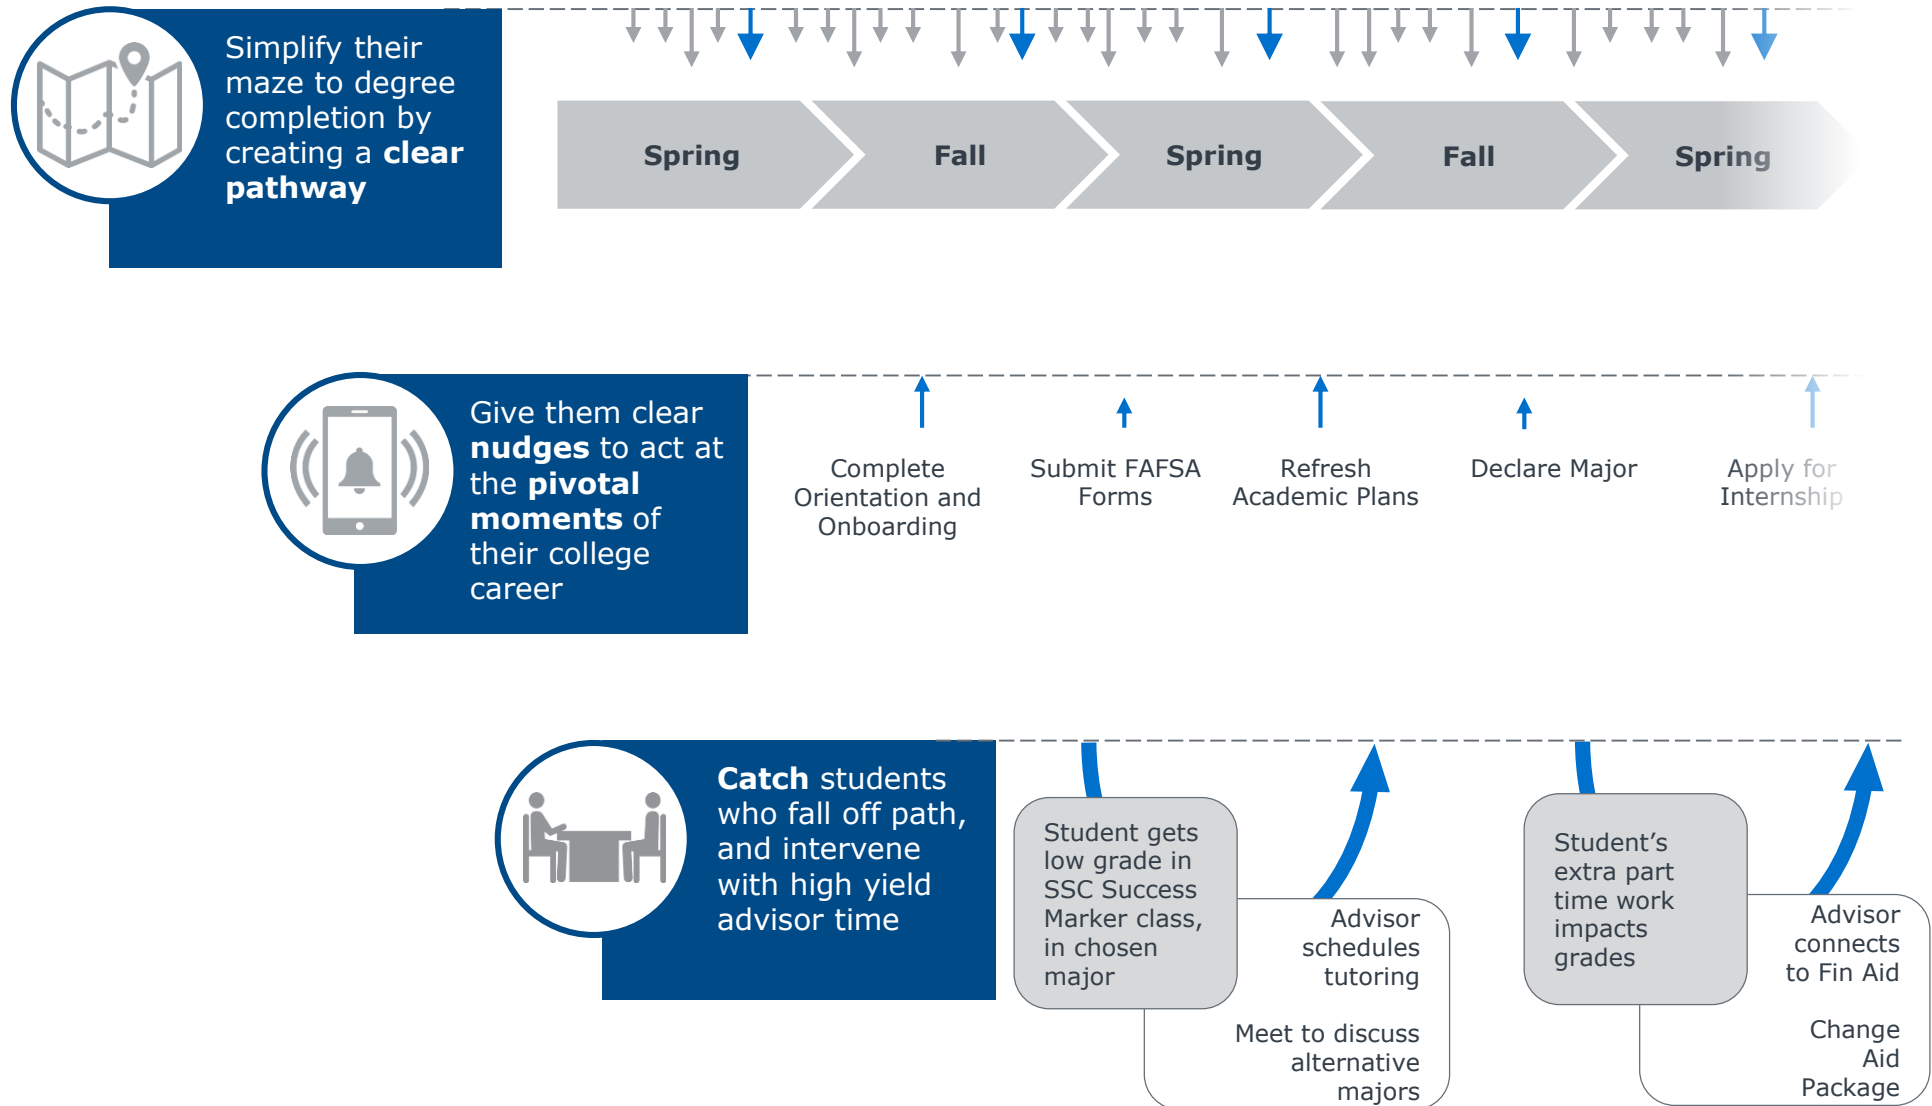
Simplify their maze to degree completion by creating a **clear pathway**

Spring

Fall

Spring

Fall

Spring

Give them clear **nudges** to act at the **pivotal moments** of their college career

Complete Orientation and Onboarding

Submit FAFSA Forms

Refresh Academic Plans

Declare Major

Apply for Internship

**Catch** students who fall off path, and intervene with high yield advisor time

Student gets low grade in SSC Success Marker class, in chosen major

Advisor schedules tutoring

Meet to discuss alternative majors

Student's extra part time work impacts grades

Advisor connects to Fin Aid

Change Aid Package